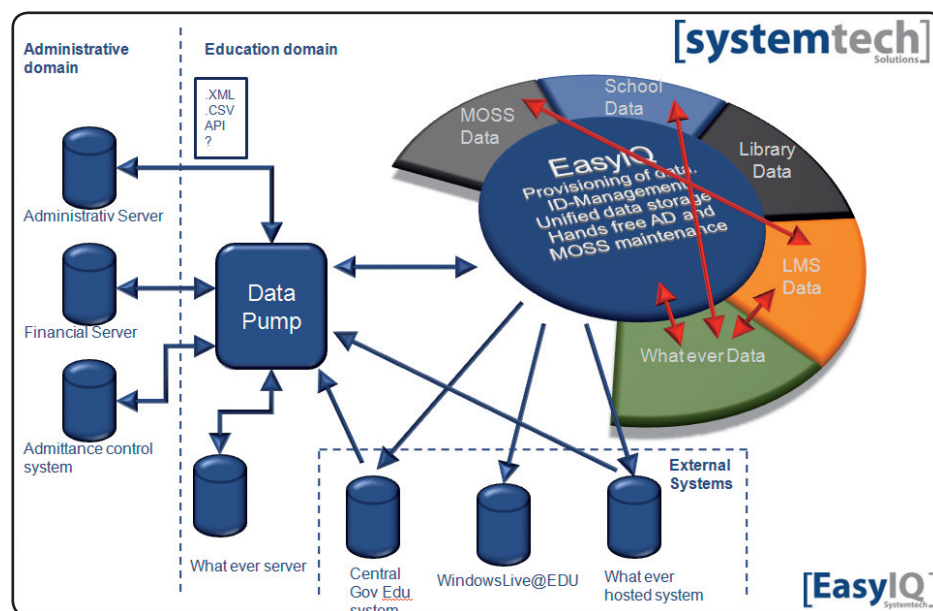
Administrative domain

Education domain

[systemtech] Solutions

.XML
.CSV
API
?

Administrativ Server

Financial Server

Admittance control system

Data Pump

What ever server

MOSS Data

School Data

Library Data

LMS Data

What ever Data

EasyIQ
Provisioning of data.
ID-Management
Unified data storage
Hands free AD and
MOSS maintenance

External Systems

Central Gov Edu system

WindowsLive@EDU

What ever hosted system

[EasyIQ] Systemtech